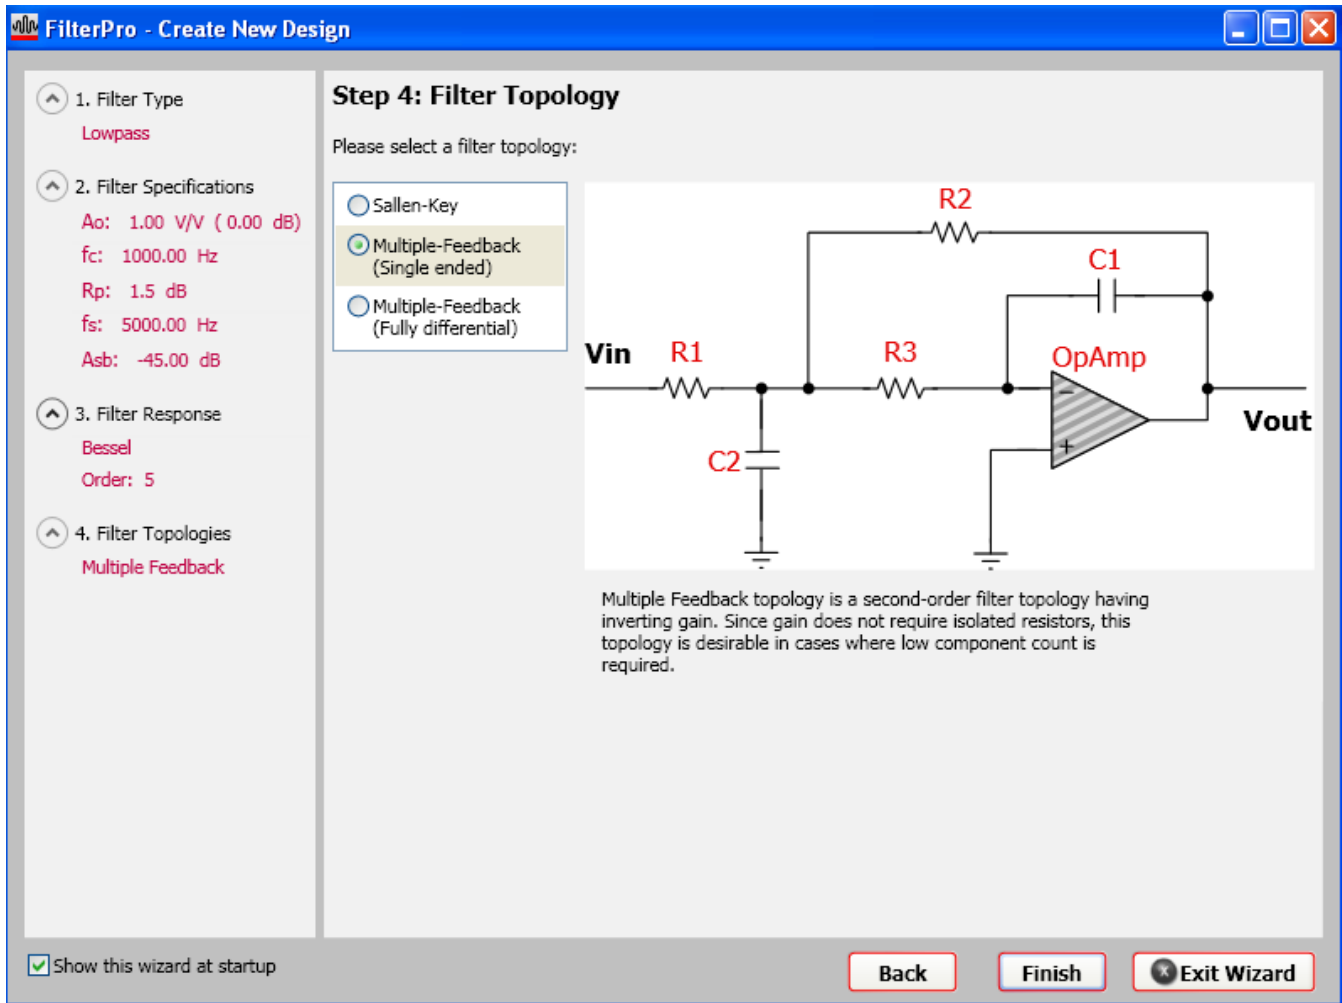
FilterPro - Create New Design

1. Filter Type
Lowpass

2. Filter Specifications
Ao: 1.00 V/V ( 0.00 dB)
fc: 1000.00 Hz
Rp: 1.5 dB
fs: 5000.00 Hz
Asb: -45.00 dB

3. Filter Response
Bessel
Order: 5

4. Filter Topologies
Multiple Feedback

Step 4: Filter Topology

Please select a filter topology:

Sallen-Key
Multiple-Feedback (Single ended)
Multiple-Feedback (Fully differential)

R2
C1
Vin
R1
R3
OpAmp
−
+
C2
Vout

Multiple Feedback topology is a second-order filter topology having inverting gain. Since gain does not require isolated resistors, this topology is desirable in cases where low component count is required.

Show this wizard at startup

Back
Finish
Exit Wizard